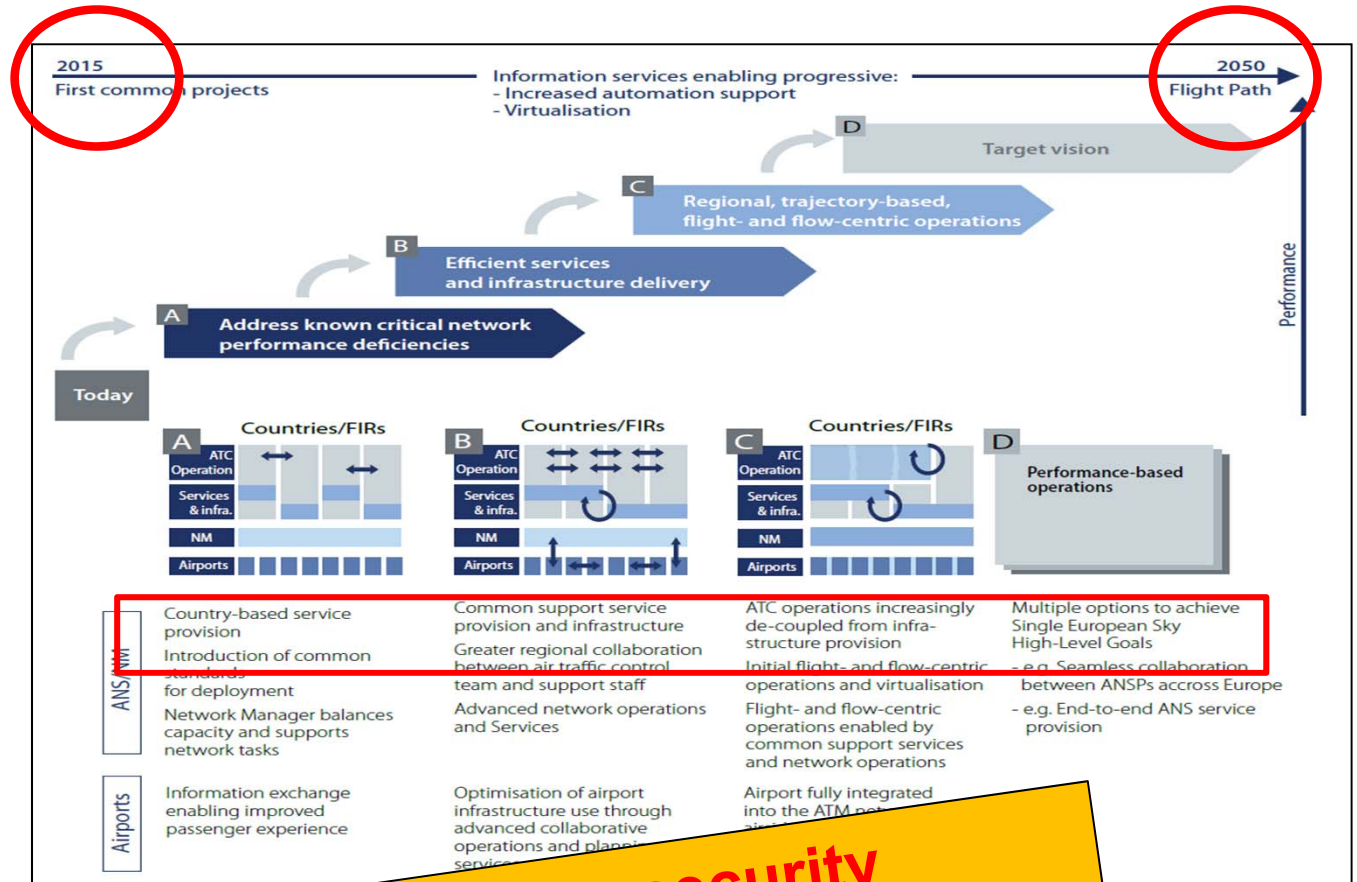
2015
First common projects

Information services enabling progressive:
- Increased automation support
- Virtualisation

2050
Flight Path

D
Target vision

C
Regional, trajectory-based, flight- and flow-centric operations

B
Efficient services and infrastructure delivery

A
Address known critical network performance deficiencies

Performance

Today

A
Countries/FIRs
ATC Operation
Services & infra.
NM
Airports

B
Countries/FIRs
ATC Operation
Services & infra.
NM
Airports

C
Countries/FIRs
ATC Operation
Services & infra.
NM
Airports

D
Performance-based operations

ANS/NM

Country-based service provision
Introduction of common standards for deployment
Network Manager balances capacity and supports network tasks

Common support service provision and infrastructure
Greater regional collaboration between air traffic control team and support staff
Advanced network operations and Services

ATC operations increasingly de-coupled from infrastructure provision
Initial flight- and flow-centric operations and virtualisation
Flight- and flow-centric operations enabled by common support services and network operations

Multiple options to achieve Single European Sky High-Level Goals
- e.g. Seamless collaboration between ANSPs accross Europe
- e.g. End-to-end ANS service provision

Airports

Information exchange enabling improved passenger experience

Optimisation of airport infrastructure use through advanced collaborative operations and plann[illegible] service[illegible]

Airport fully integrated into the ATM ne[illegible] air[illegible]

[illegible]ecurity